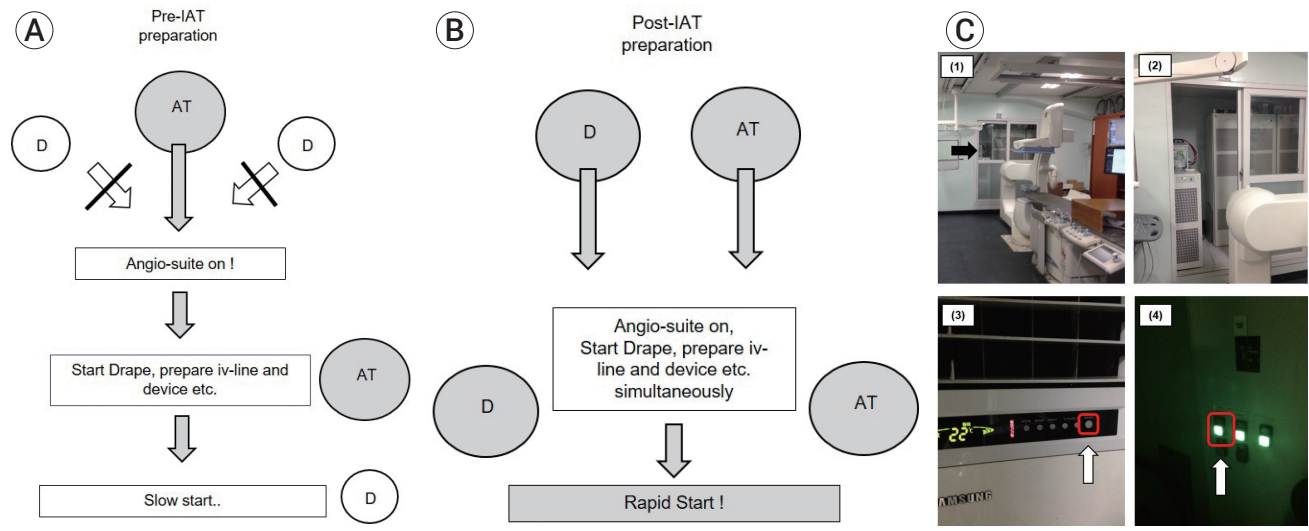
A

Pre-IAT preparation

AT

D

D

Angio-suite on !

Start Drape, prepare iv-line and device etc.

AT

Slow start..

D

B

Post-IAT preparation

D

AT

Angio-suite on, Start Drape, prepare iv-line and device etc. simultaneously

D

AT

Rapid Start !

C

(1)

(2)

(3)

22

SAMSUNG

(4)